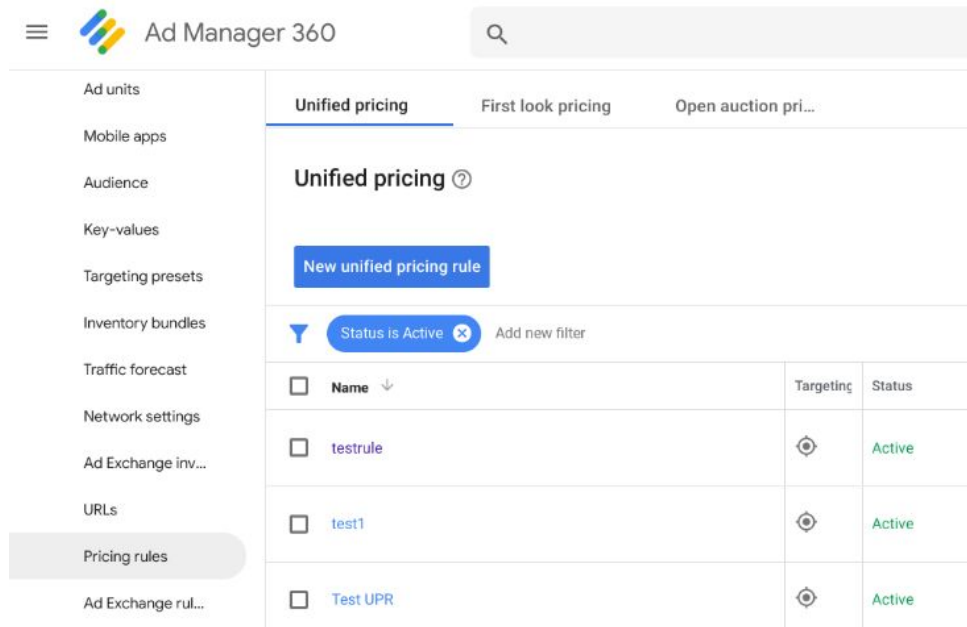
Ad Manager 360

Ad units
Mobile apps
Audience
Key-values
Targeting presets
Inventory bundles
Traffic forecast
Network settings
Ad Exchange inv...
URLs
Pricing rules
Ad Exchange rul...

Unified pricing | First look pricing | Open auction pri...

Unified pricing

New unified pricing rule

Status is Active
Add new filter

| | Name | Targeting | Status |
|---|---|---|---|
| | testrule | | Active |
| | test1 | | Active |
| | Test UPR | | Active |